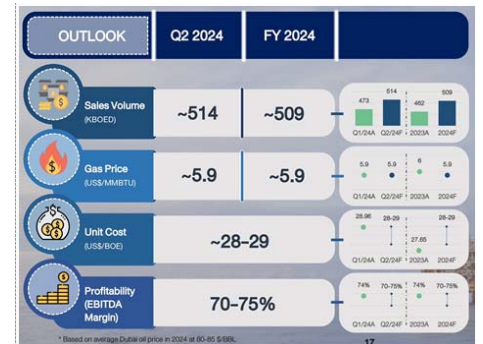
| OUTLOOK | Q2 2024 | FY 2024 | |
|---|---|---|---|
| Sales Volume (KBOED) | ~514 | ~509 | 473 Q1/24A, 514 Q2/24F, 462 2023A, 509 2024F |
| Gas Price (US$/MMBTU) | ~5.9 | ~5.9 | 5.9 Q1/24A, 5.9 Q2/24F, 6 2023A, 5.9 2024F |
| Unit Cost (US$/BOE) | ~28-29 | | 28.96 Q1/24A, 28-29 Q2/24F, 27.85 2023A, 28-29 2024F |
| Profitability (EBITDA Margin) | 70-75% | | 74% Q1/24A, 70-75% Q2/24F, 74% 2023A, 70-75% 2024F |

* Based on average Dubai oil price in 2024 at 80-85 $/BBL

17